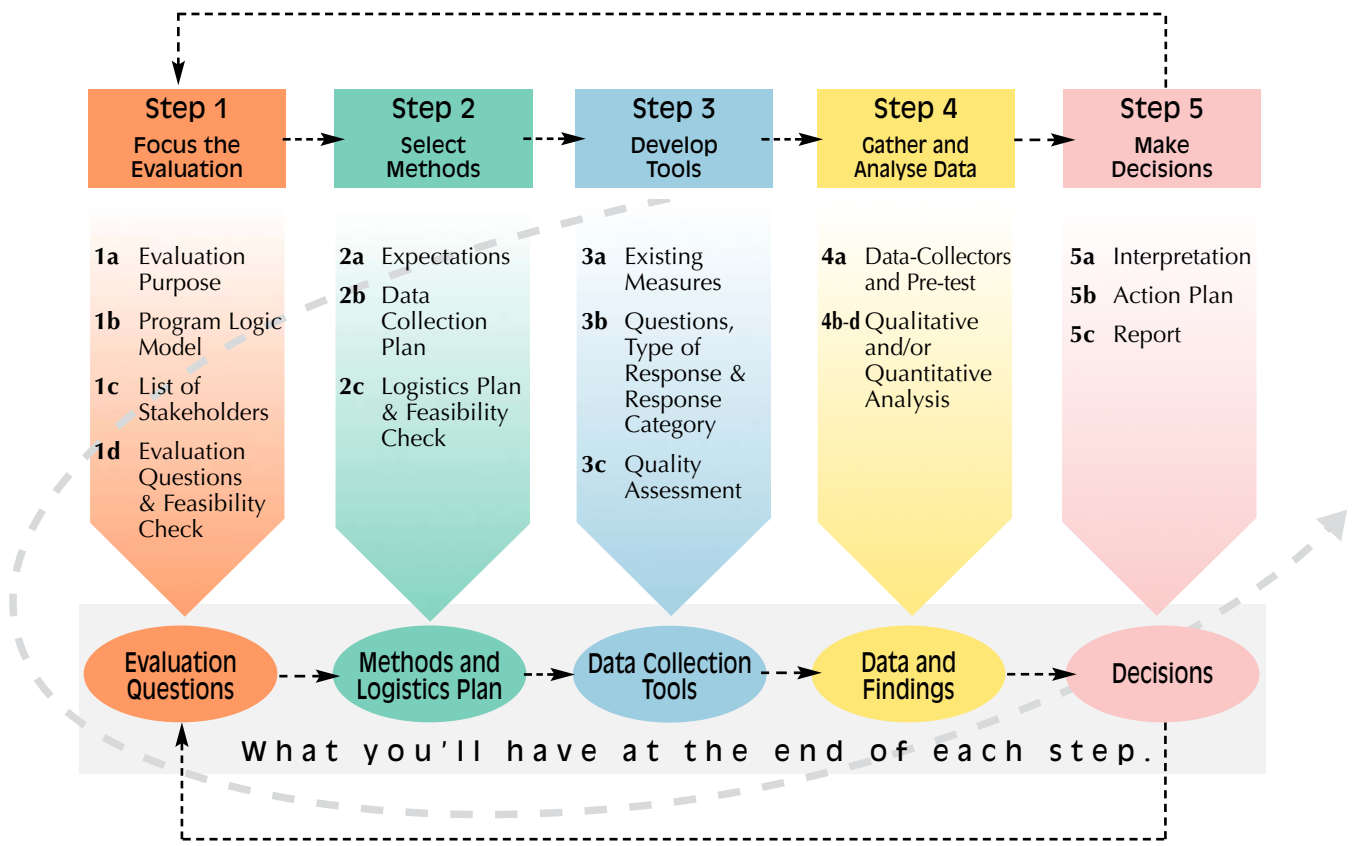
Step 1
Focus the Evaluation

Step 2
Select Methods

Step 3
Develop Tools

Step 4
Gather and Analyse Data

Step 5
Make Decisions

1a Evaluation Purpose
1b Program Logic Model
1c List of Stakeholders
1d Evaluation Questions & Feasibility Check

2a Expectations
2b Data Collection Plan
2c Logistics Plan & Feasibility Check

3a Existing Measures
3b Questions, Type of Response & Response Category
3c Quality Assessment

4a Data-Collectors and Pre-test
4b-d Qualitative and/or Quantitative Analysis

5a Interpretation
5b Action Plan
5c Report

Evaluation Questions

Methods and Logistics Plan

Data Collection Tools

Data and Findings

Decisions

What you'll have at the end of each step.